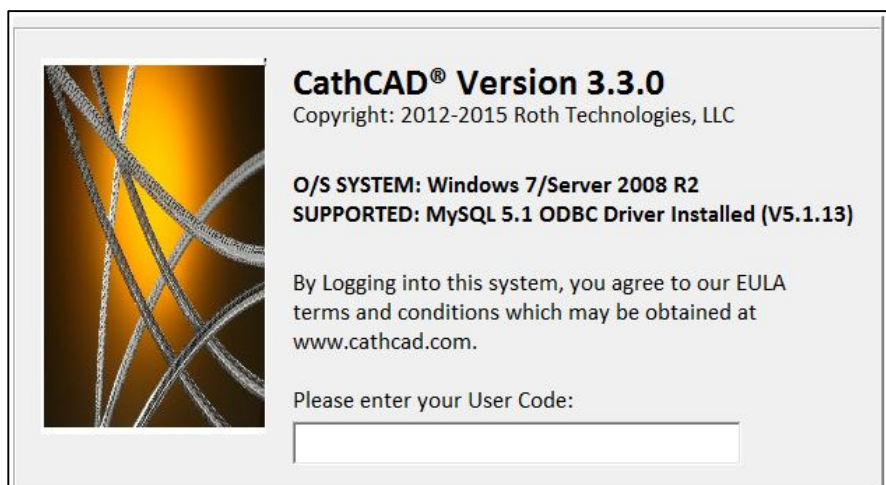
CathCAD® Version 3.3.0
Copyright: 2012-2015 Roth Technologies, LLC

O/S SYSTEM: Windows 7/Server 2008 R2
SUPPORTED: MySQL 5.1 ODBC Driver Installed (V5.1.13)

By Logging into this system, you agree to our EULA terms and conditions which may be obtained at www.cathcad.com.

Please enter your User Code: